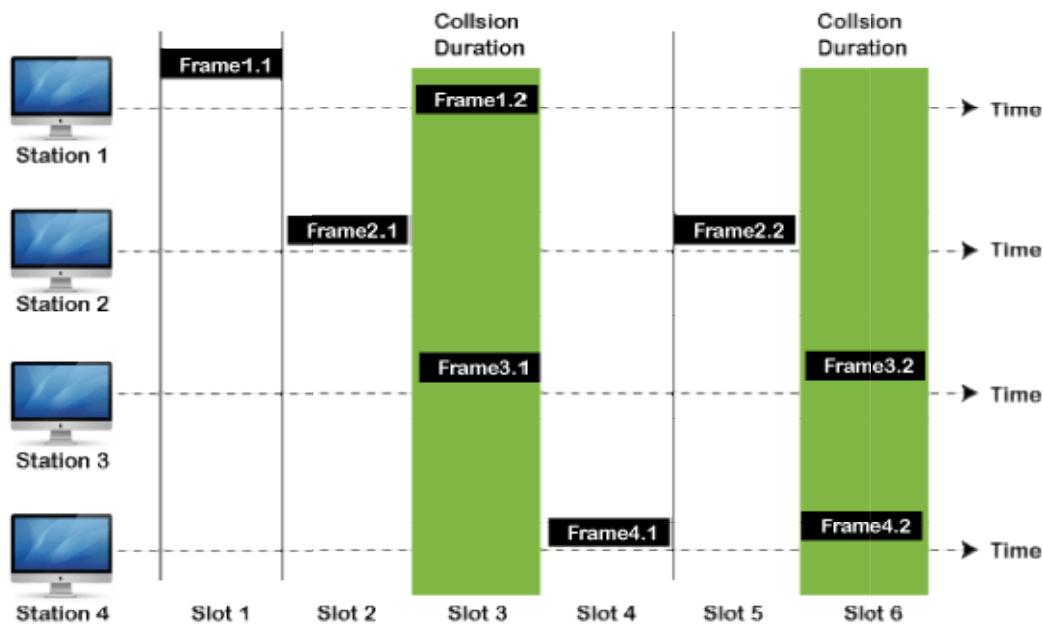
Collsion Duration

Collsion Duration

Frame1.1

Frame1.2

Time

Station 1

Frame2.1

Frame2.2

Time

Station 2

Frame3.1

Frame3.2

Time

Station 3

Frame4.1

Frame4.2

Time

Station 4

Slot 1

Slot 2

Slot 3

Slot 4

Slot 5

Slot 6